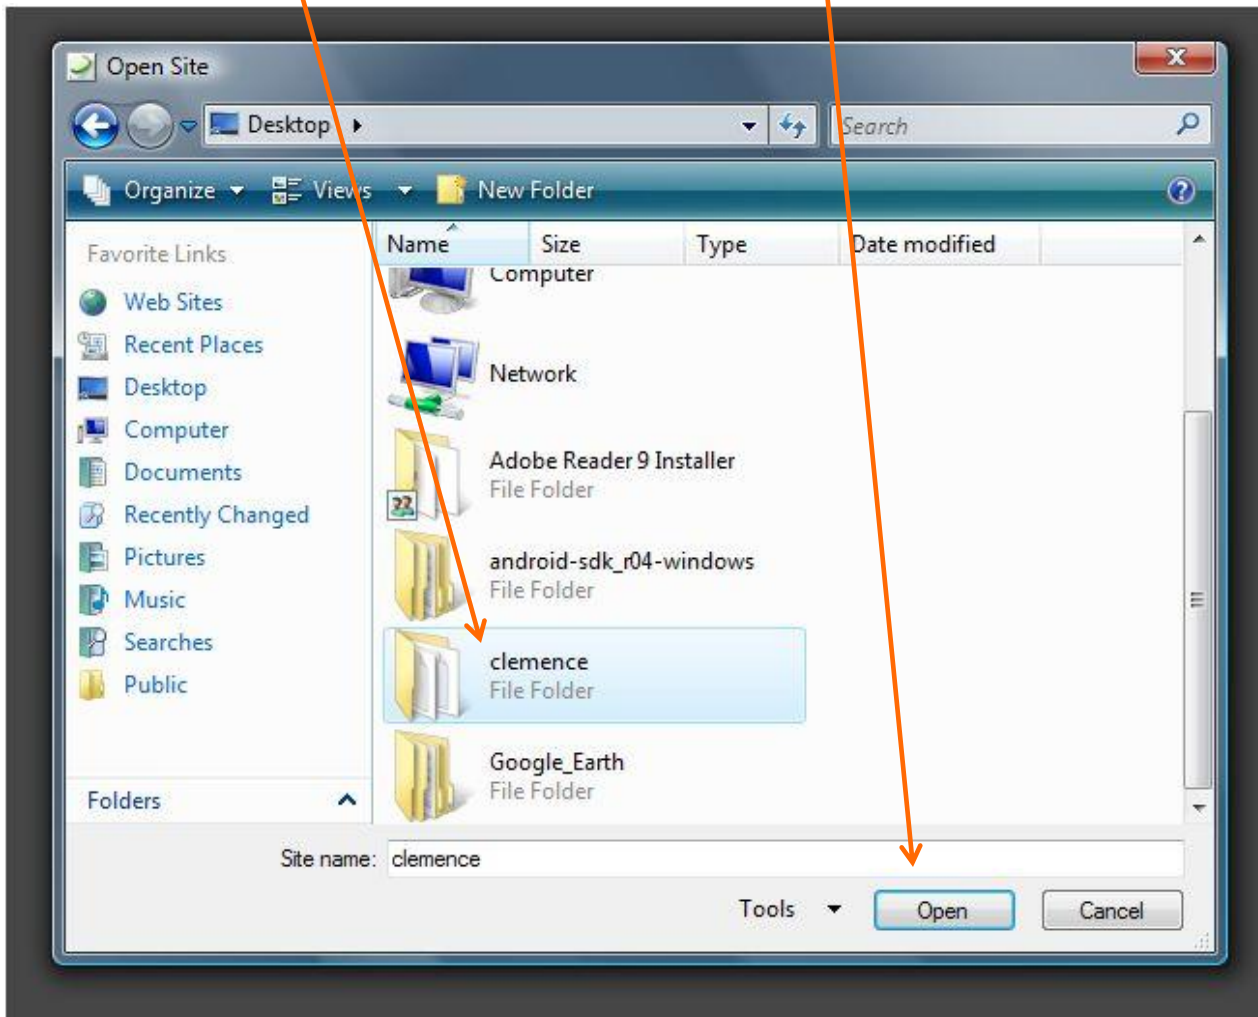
Open Site

Desktop

Search

Organize Views New Folder

Favorite Links

Web Sites

Recent Places

Desktop

Computer

Documents

Recently Changed

Pictures

Music

Searches

Public

Folders

| Name | Size | Type | Date modified |
|---|---|---|---|

Computer

Network

Adobe Reader 9 Installer
File Folder

android-sdk_r04-windows
File Folder

clemence
File Folder

Google_Earth
File Folder

Site name: clemence

Tools

Open

Cancel